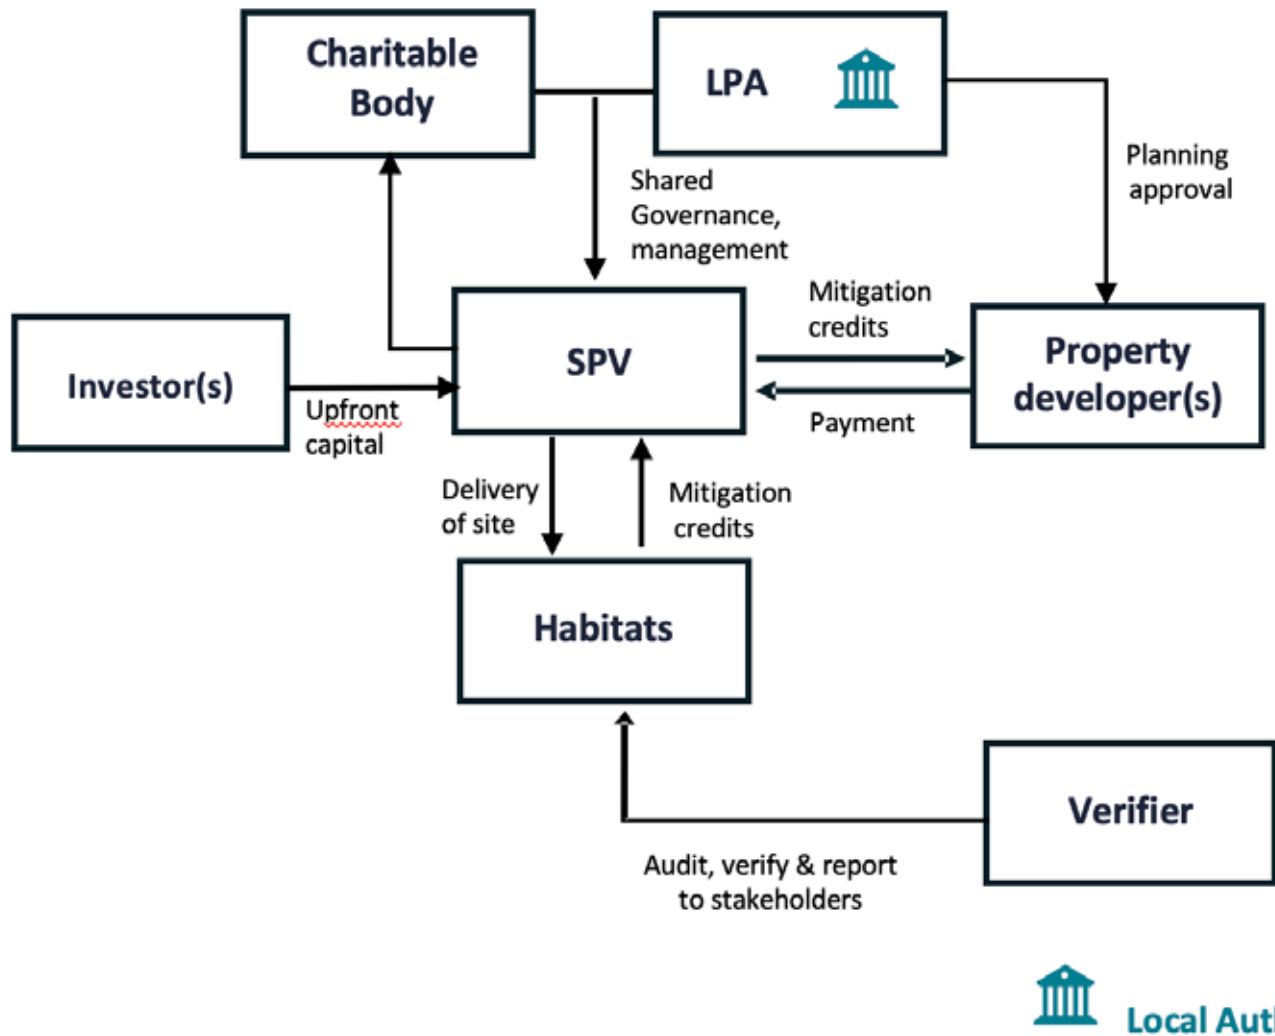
Charitable Body

LPA

Shared Governance, management

Planning approval

Investor(s)

Upfront capital

SPV

Mitigation credits

Payment

Property developer(s)

Delivery of site

Mitigation credits

Habitats

Verifier

Audit, verify & report to stakeholders

Local Aut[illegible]